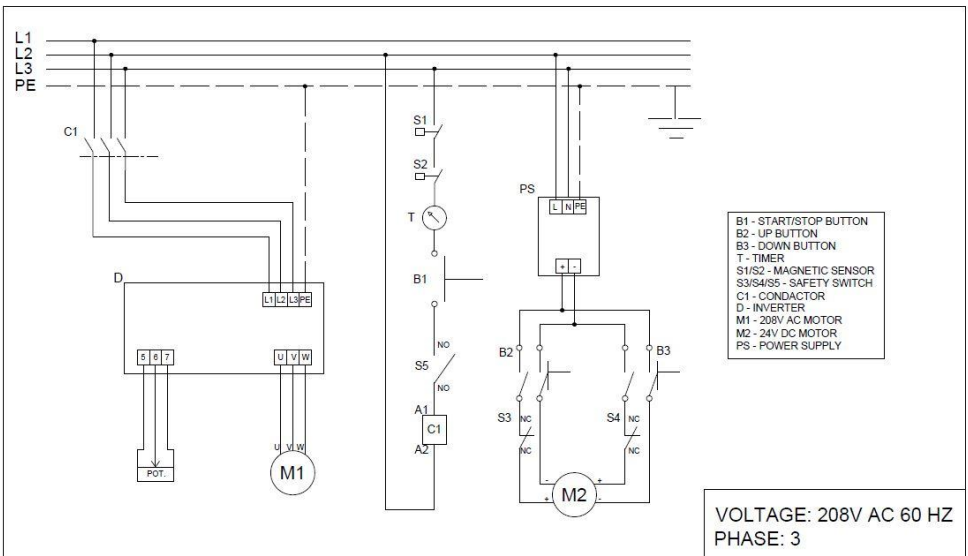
L1
L2
L3
PE

C1

D

L1 L2 L3 PE

5 6 7

U V W

POT.

U V W

M1

S1

S2

T

B1

S5

NO

NO

A1

C1

A2

PS

L N PE

+ -

B2

B3

S3

NC

NC

S4

NC

NC

M2

+ -

- +

B1 - START/STOP BUTTON
B2 - UP BUTTON
B3 - DOWN BUTTON
T - TIMER
S1/S2 - MAGNETIC SENSOR
S3/S4/S5 - SAFETY SWITCH
C1 - CONDACTOR
D - INVERTER
M1 - 208V AC MOTOR
M2 - 24V DC MOTOR
PS - POWER SUPPLY

VOLTAGE: 208V AC 60 HZ
PHASE: 3